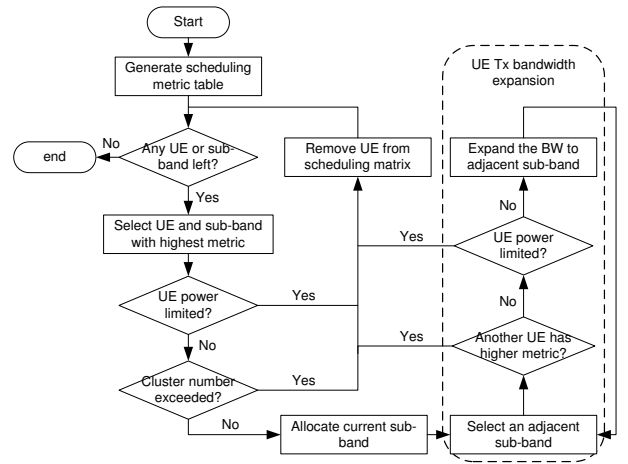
Start

Generate scheduling metric table

Any UE or sub-band left?

No

end

Yes

Select UE and sub-band with highest metric

UE power limited?

Yes

No

Cluster number exceeded?

Yes

No

Allocate current sub-band

Remove UE from scheduling matrix

UE Tx bandwidth expansion

Expand the BW to adjacent sub-band

No

UE power limited?

Yes

No

Another UE has higher metric?

Yes

Select an adjacent sub-band